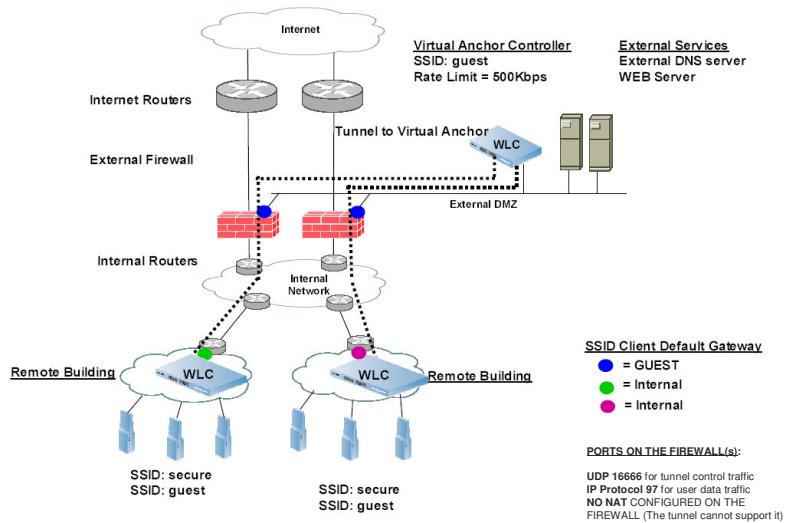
Internet

Virtual Anchor Controller
SSID: guest
Rate Limit = 500Kbps

External Services
External DNS server
WEB Server

Internet Routers

Tunnel to Virtual Anchor

WLC

External Firewall

External DMZ

Internal Routers

Internal Network

SSID Client Default Gateway
= GUEST
= Internal
= Internal

Remote Building

WLC

WLC

Remote Building

SSID: secure
SSID: guest

SSID: secure
SSID: guest

PORTS ON THE FIREWALL(s):

UDP 16666 for tunnel control traffic
IP Protocol 97 for user data traffic
NO NAT CONFIGURED ON THE FIREWALL (The tunnel cannot support it)